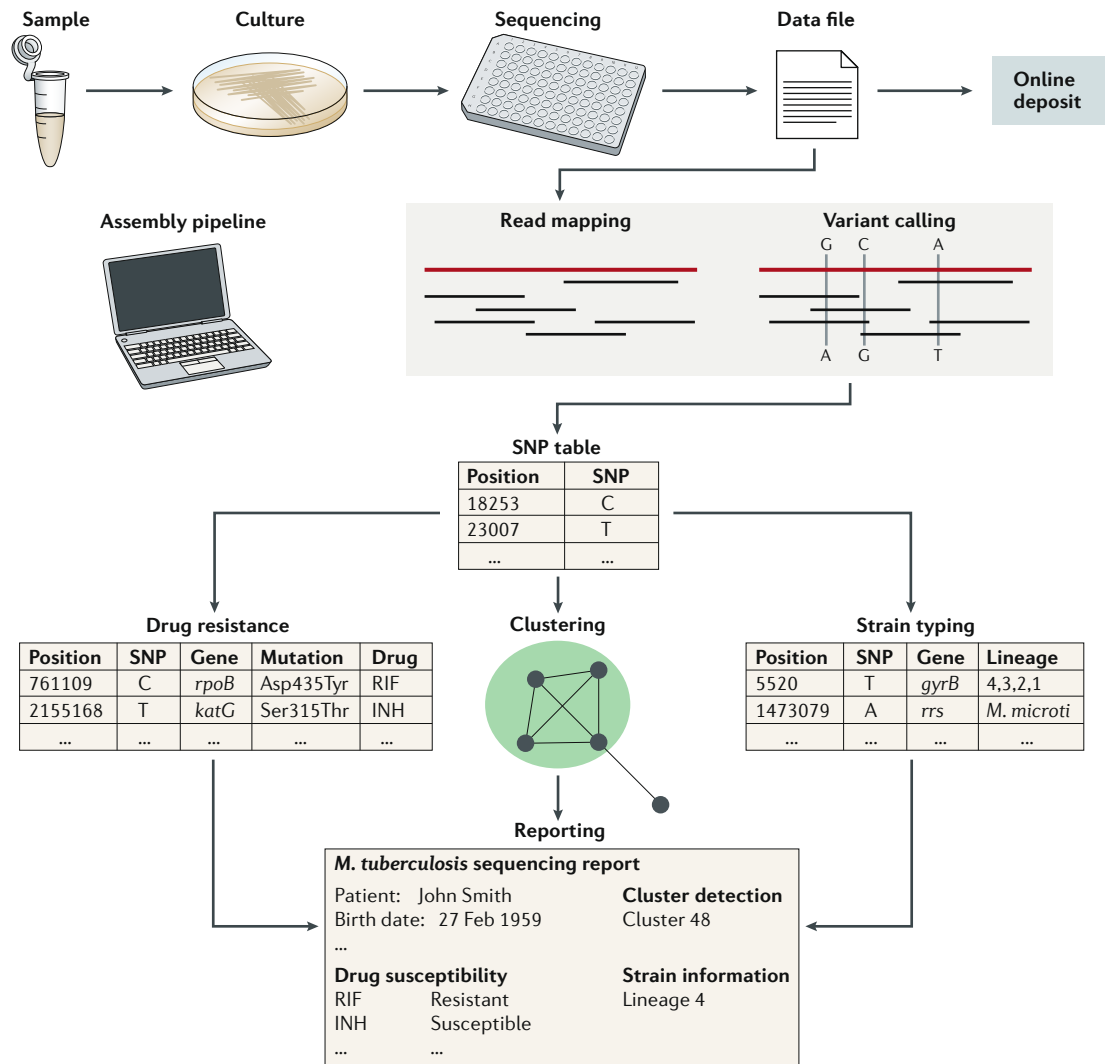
Sample

Culture

Sequencing

Data file

Online deposit

Assembly pipeline

Read mapping

Variant calling

G C A

A G T

SNP table

| Position | SNP |
|---|---|
| 18253 | C |
| 23007 | T |
| ... | ... |

Drug resistance

| Position | SNP | Gene | Mutation | Drug |
|---|---|---|---|---|
| 761109 | C | *rpoB* | Asp435Tyr | RIF |
| 2155168 | T | *katG* | Ser315Thr | INH |
| ... | ... | ... | ... | ... |

Clustering

Strain typing

| Position | SNP | Gene | Lineage |
|---|---|---|---|
| 5520 | T | *gyrB* | 4,3,2,1 |
| 1473079 | A | *rrs* | *M. microti* |
| ... | ... | ... | ... |

Reporting

*M. tuberculosis* sequencing report

Patient: John Smith
Birth date: 27 Feb 1959
...

Cluster detection
Cluster 48

Drug susceptibility
RIF Resistant
INH Susceptible
... ...

Strain information
Lineage 4